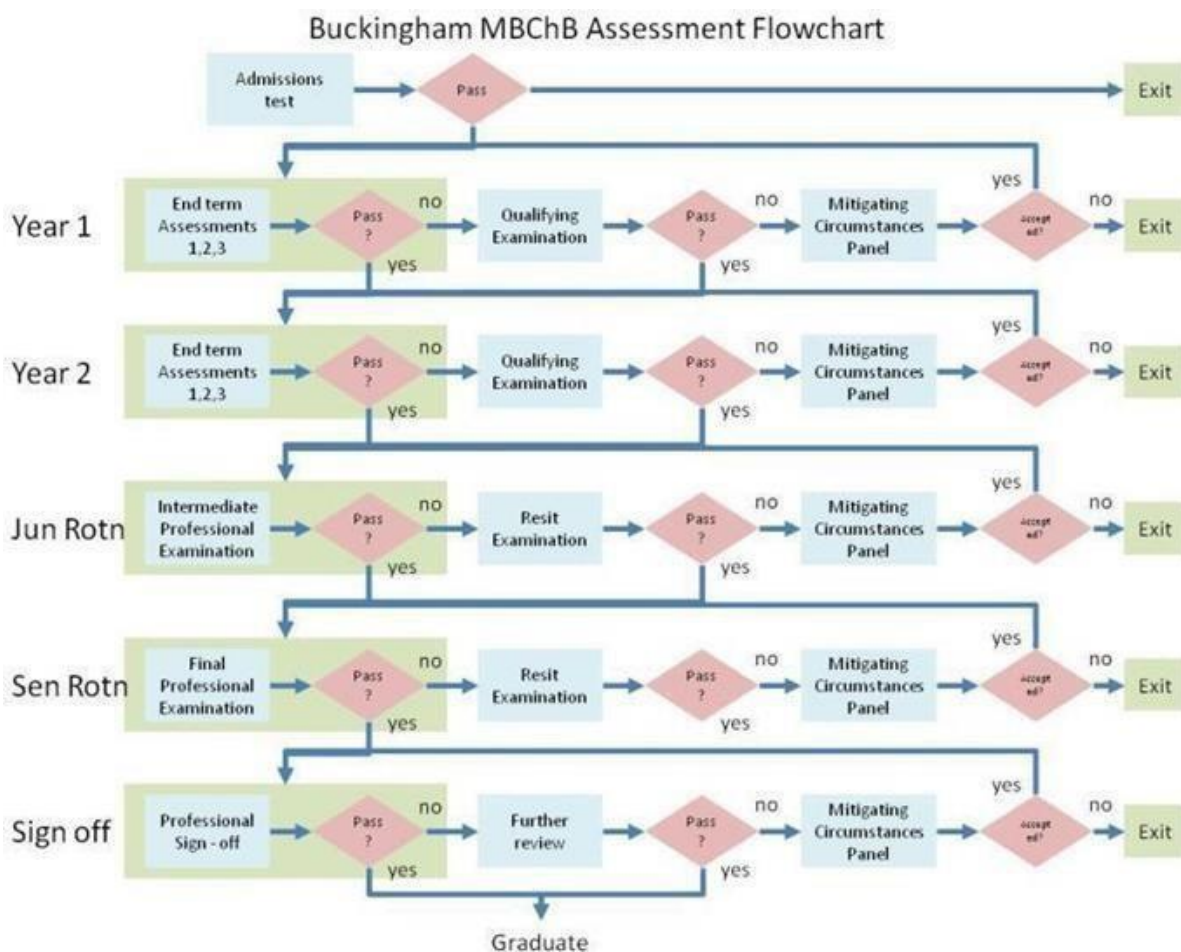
Buckingham MBChB Assessment Flowchart

Admissions test

Pass

Exit

Year 1

End term Assessments 1,2,3

Pass ?

no

yes

Qualifying Examination

Pass ?

no

yes

Mitigating Circumstances Panel

Accept ed?

yes

no

Exit

Year 2

End term Assessments 1,2,3

Pass ?

no

yes

Qualifying Examination

Pass ?

no

yes

Mitigating Circumstances Panel

Accept ed?

yes

no

Exit

Jun Rotn

Intermediate Professional Examination

Pass ?

no

yes

Resit Examination

Pass ?

no

yes

Mitigating Circumstances Panel

Accept ed?

yes

no

Exit

Sen Rotn

Final Professional Examination

Pass ?

no

yes

Resit Examination

Pass ?

no

yes

Mitigating Circumstances Panel

Accept ed?

yes

no

Exit

Sign off

Professional Sign - off

Pass ?

no

yes

Further review

Pass ?

no

yes

Mitigating Circumstances Panel

Accept ed?

yes

no

Exit

Graduate